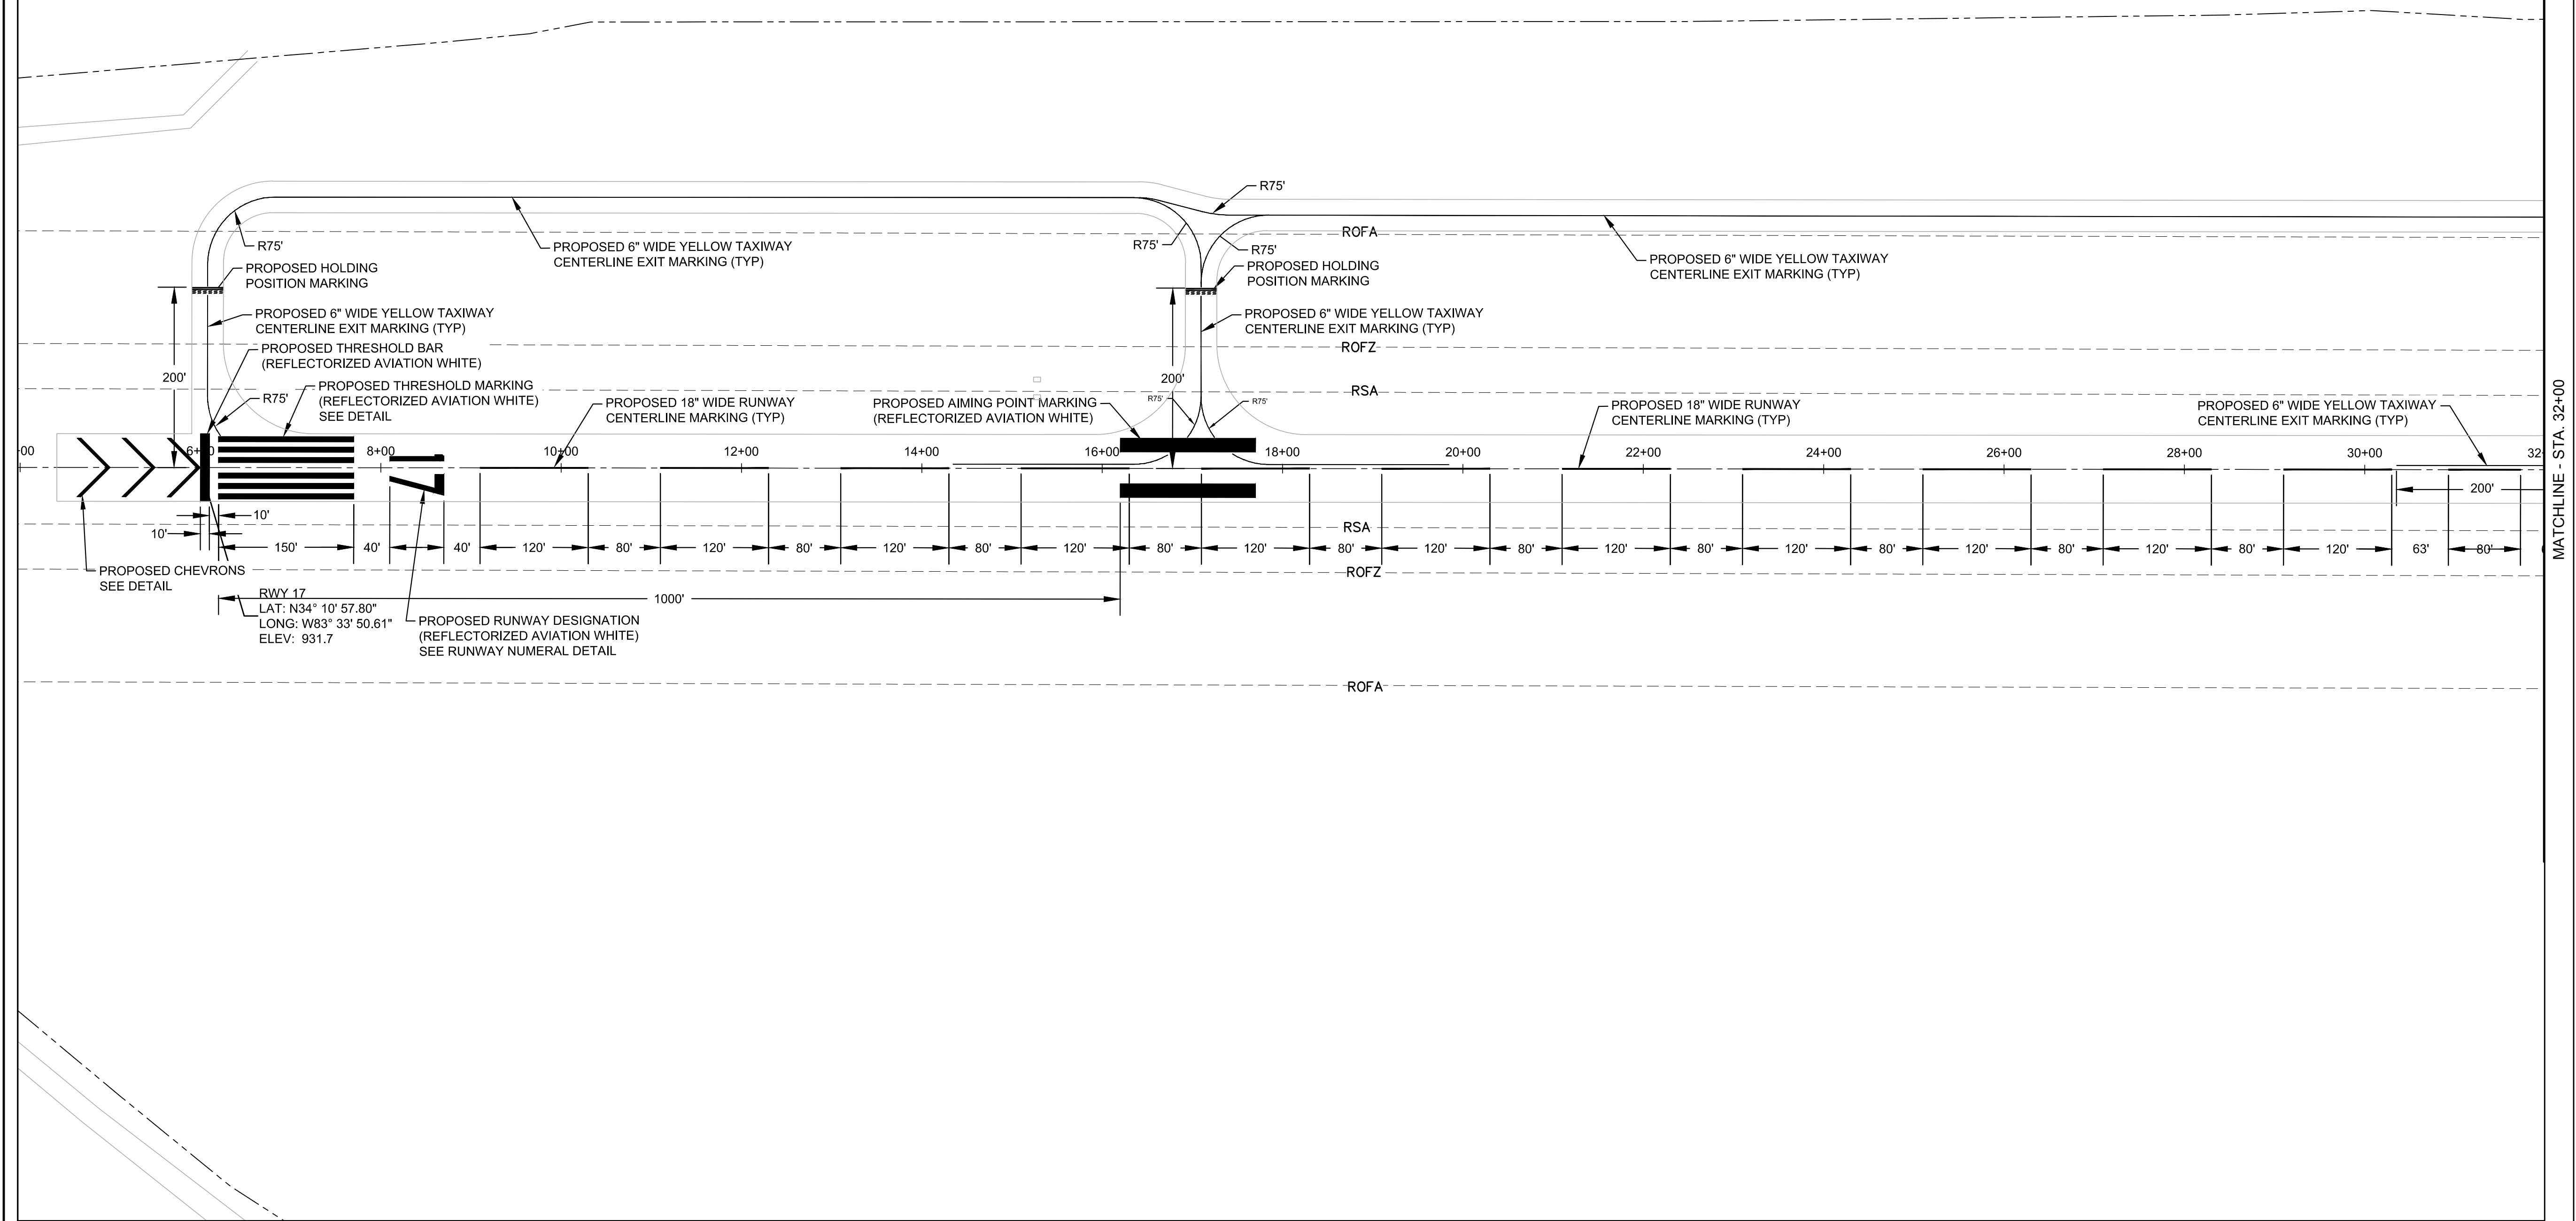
R75'

ROFA

R75'

PROPOSED 6" WIDE YELLOW TAXIWAY CENTERLINE EXIT MARKING (TYP)

R75'

R75'

PROPOSED 6" WIDE YELLOW TAXIWAY CENTERLINE EXIT MARKING (TYP)

PROPOSED HOLDING POSITION MARKING

PROPOSED HOLDING POSITION MARKING

PROPOSED 6" WIDE YELLOW TAXIWAY CENTERLINE EXIT MARKING (TYP)

PROPOSED 6" WIDE YELLOW TAXIWAY CENTERLINE EXIT MARKING (TYP)

PROPOSED THRESHOLD BAR (REFLECTORIZED AVIATION WHITE)

ROFZ

200'

PROPOSED THRESHOLD MARKING (REFLECTORIZED AVIATION WHITE) SEE DETAIL

200'

RSA

R75'

PROPOSED 18" WIDE RUNWAY CENTERLINE MARKING (TYP)

PROPOSED AIMING POINT MARKING (REFLECTORIZED AVIATION WHITE)

R75'

R75'

PROPOSED 18" WIDE RUNWAY CENTERLINE MARKING (TYP)

PROPOSED 6" WIDE YELLOW TAXIWAY CENTERLINE EXIT MARKING (TYP)

00 6+00 8+00 10+00 12+00 14+00 16+00 18+00 20+00 22+00 24+00 26+00 28+00 30+00 32

200'

10'

10'

150' 40' 40' 120' 80' 120' 80' 120' 80' 120' 80' 120' 80' 120' 80' 120' 80' 120' 80' 120' 80' 120' 80' 120' 63' 80'

RSA

PROPOSED CHEVRONS SEE DETAIL

ROFZ

RWY 17
LAT: N34° 10' 57.80"
LONG: W83° 33' 50.61"
ELEV: 931.7

1000'

PROPOSED RUNWAY DESIGNATION (REFLECTORIZED AVIATION WHITE) SEE RUNWAY NUMERAL DETAIL

ROFA

MATCHLINE - STA. 32+00